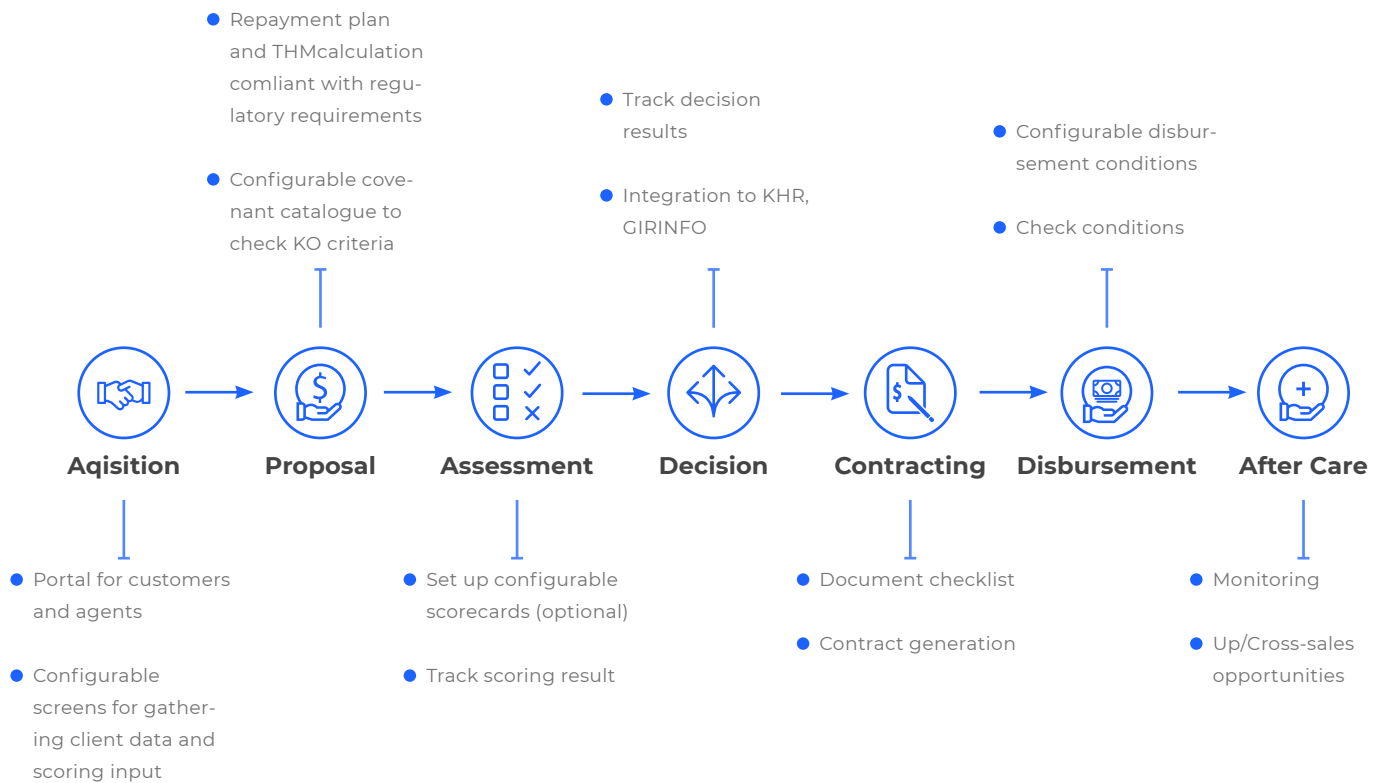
Aqisition

- Portal for customers and agents
- Configurable screens for gathering client data and scoring input

Proposal

- Repayment plan and THMcalculation comliant with regulatory requirements
- Configurable covenant catalogue to check KO criteria

Assessment

- Set up configurable scorecards (optional)
- Track scoring result

Decision

- Track decision results
- Integration to KHR, GIRINFO

Contracting

- Document checklist
- Contract generation

Disbursement

- Configurable disbursement conditions
- Check conditions

After Care

- Monitoring
- Up/Cross-sales opportunities